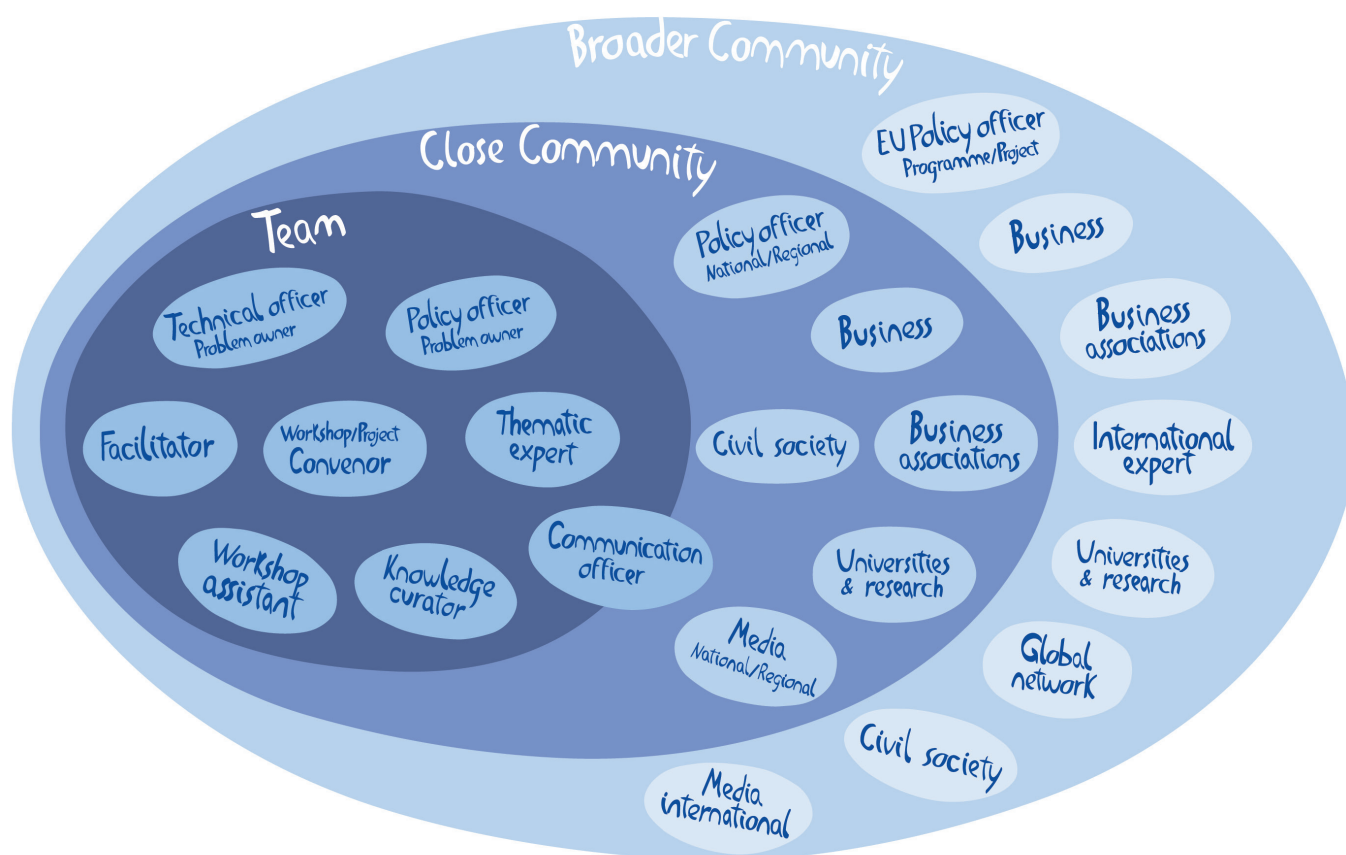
Broader Community

Close Community

Team

Technical officer
Problem owner

Policy officer
Problem owner

Facilitator

Workshop/Project
Convenor

Thematic expert

Workshop assistant

Knowledge curator

Communication officer

Policy officer
National/Regional

Business

Civil society

Business associations

Universities & research

Media
National/Regional

EU Policy officer
Programme/Project

Business

Business associations

International expert

Universities & research

Global network

Civil society

Media international